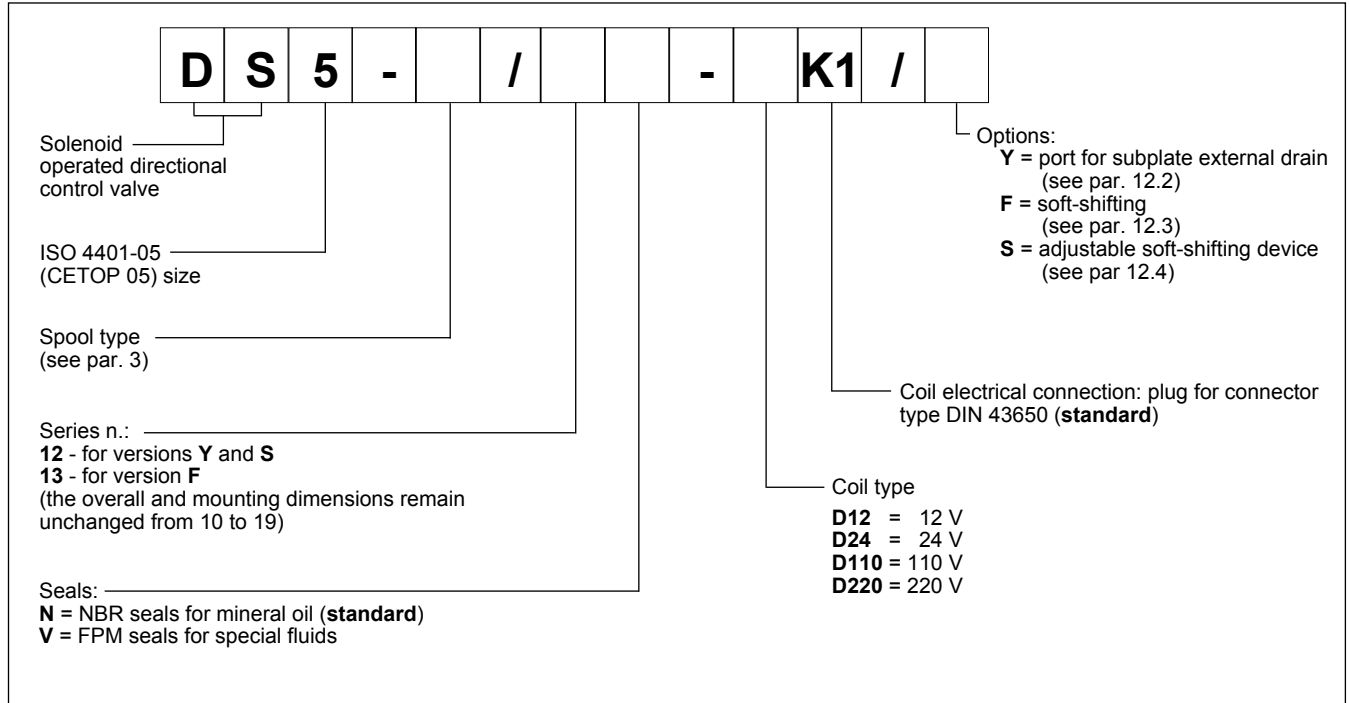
| D | S | 5 | - | | / | | | - | | K1 | / | |
|---|---|---|---|---|---|---|---|---|---|---|---|---|

Solenoid operated directional control valve

ISO 4401-05 (CETOP 05) size

Spool type (see par. 3)

Series n.:
**12** - for versions **Y** and **S**
**13** - for version **F**
(the overall and mounting dimensions remain unchanged from 10 to 19)

Seals:
**N** = NBR seals for mineral oil (**standard**)
**V** = FPM seals for special fluids

Options:
**Y** = port for subplate external drain (see par. 12.2)
**F** = soft-shifting (see par. 12.3)
**S** = adjustable soft-shifting device (see par 12.4)

Coil electrical connection: plug for connector type DIN 43650 (**standard**)

Coil type
**D12** = 12 V
**D24** = 24 V
**D110** = 110 V
**D220** = 220 V